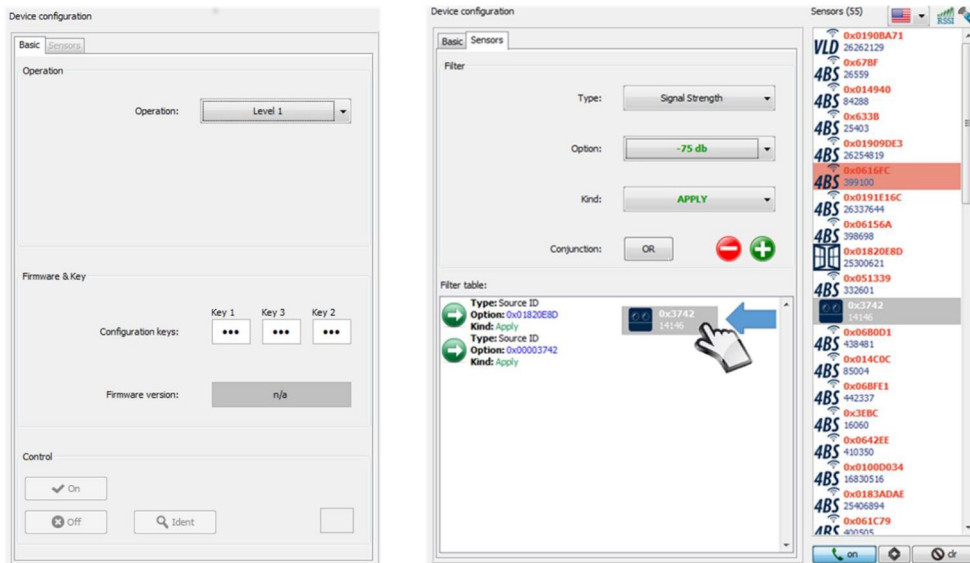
Device configuration

Basic | Sensors

Operation

Operation: Level 1

Firmware & Key

Key 1 Key 3 Key 2

Configuration keys: ••• ••• •••

Firmware version: n/a

Control

On

Off

Ident

Device configuration

Basic | Sensors

Filter

Type: Signal Strength

Option: -75 db

Kind: APPLY

Conjunction: OR

Filter table:

Type: Source ID
Option: 0x01820E8D
Kind: Apply
Type: Source ID
Option: 0x00003742
Kind: Apply

0x3742
14146

Sensors (55)

RSSI

VLD 0x0190BA71
26262129

4BS 0x67BF
26559

4BS 0x014940
84288

4BS 0x633B
25403

4BS 0x01909DE3
26254819

4BS 0x0616FC
399100

4BS 0x0191E16C
26337644

4BS 0x06156A
398698

0x01820E8D
25300621

4BS 0x051339
332601

0x3742
14146

4BS 0x06B0D1
438481

4BS 0x014C0C
85004

4BS 0x06BFE1
442337

4BS 0x3EBC
16060

4BS 0x0642EE
410350

4BS 0x0100D034
16830516

4BS 0x0183ADAE
25406894

0x061C79
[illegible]

on

clr